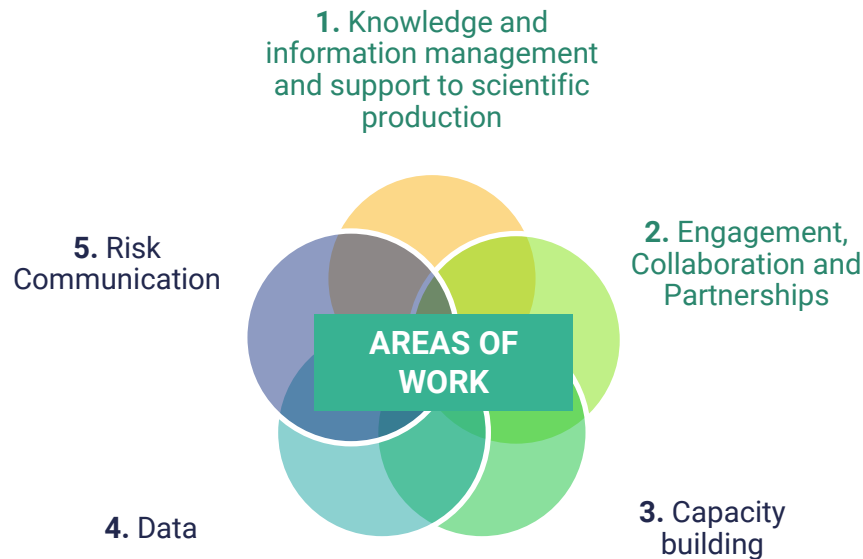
**1.** Knowledge and information management and support to scientific production

**5.** Risk Communication

**2.** Engagement, Collaboration and Partnerships

AREAS OF WORK

**4.** Data

**3.** Capacity building